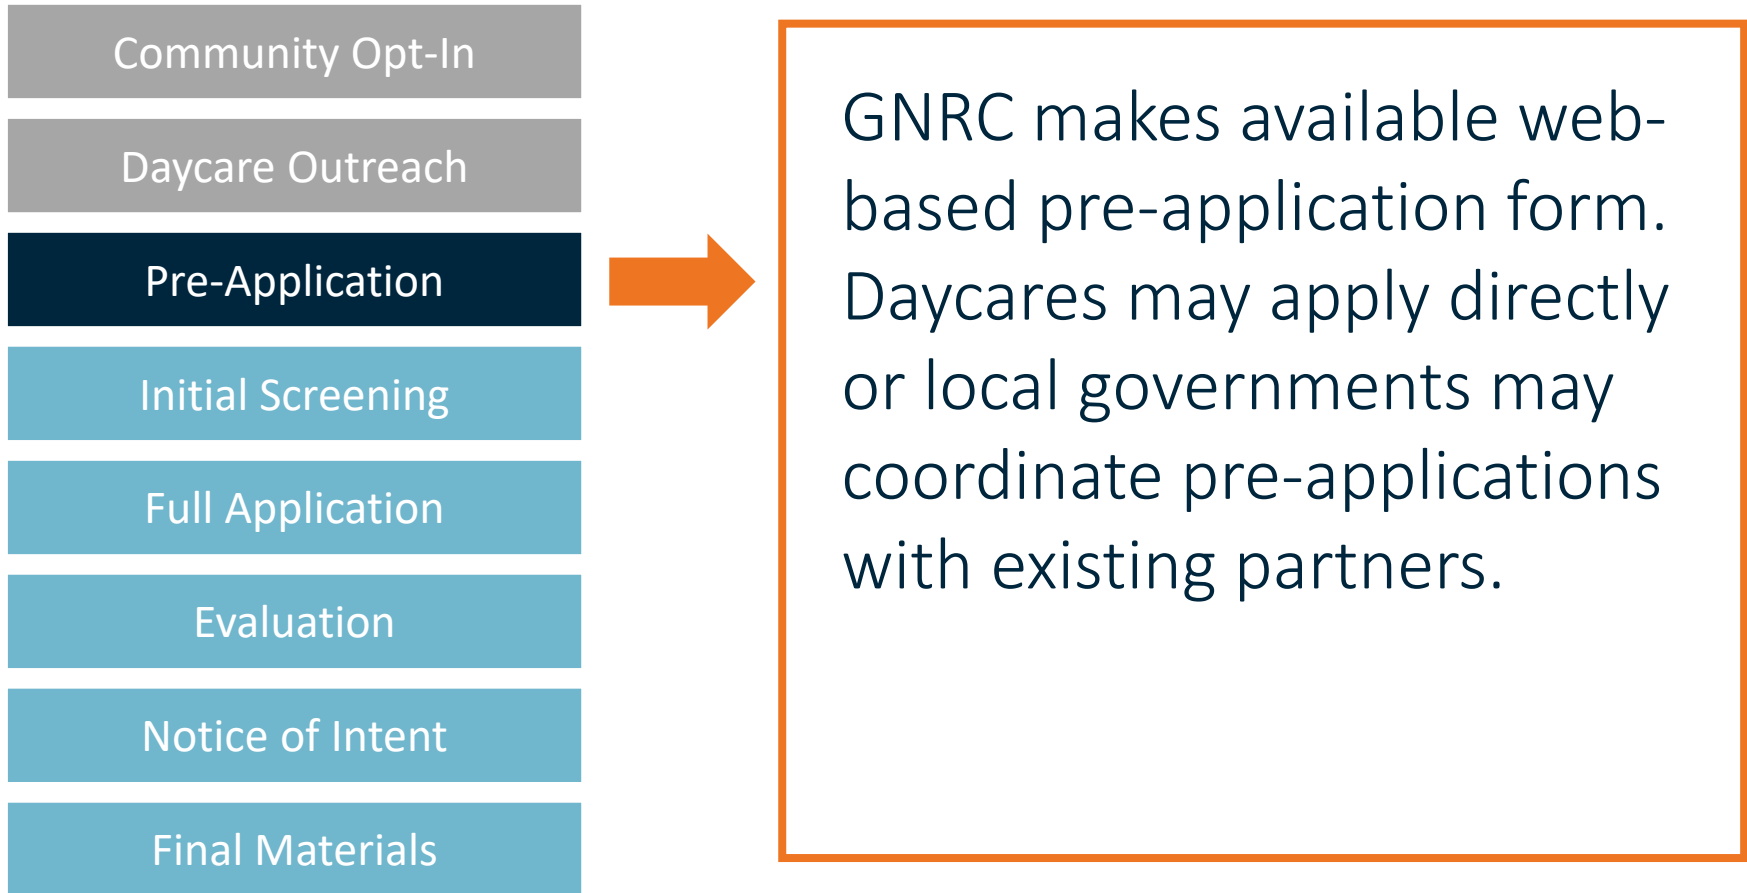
Community Opt-In

Daycare Outreach

Pre-Application

Initial Screening

Full Application

Evaluation

Notice of Intent

Final Materials

GNRC makes available web-based pre-application form. Daycares may apply directly or local governments may coordinate pre-applications with existing partners.